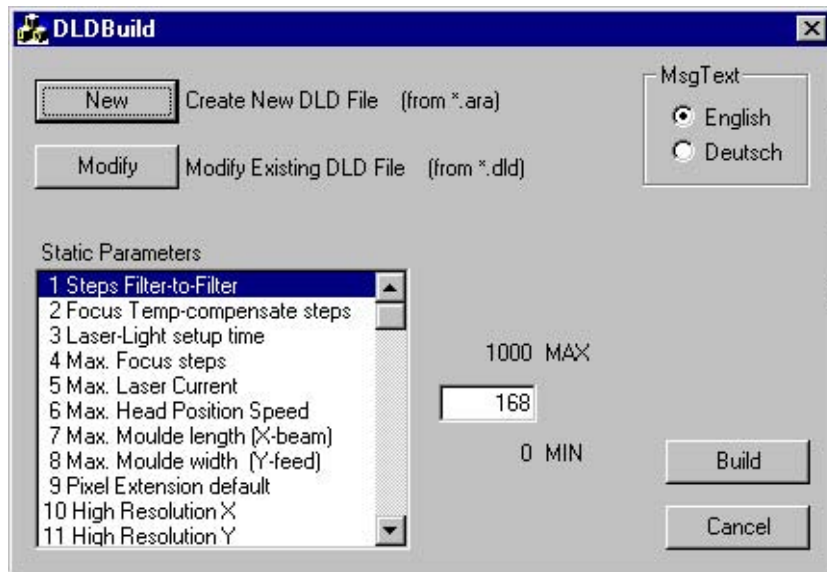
DLDBuild

New Create New DLD File (from *.ara)

Modify Modify Existing DLD File (from *.dld)

MsgText
English
Deutsch

Static Parameters
1 Steps Filter-to-Filter
2 Focus Temp-compensate steps
3 Laser-Light setup time
4 Max. Focus steps
5 Max. Laser Current
6 Max. Head Position Speed
7 Max. Moulde length (X-beam)
8 Max. Moulde width (Y-feed)
9 Pixel Extension default
10 High Resolution X
11 High Resolution Y

1000 MAX
168
0 MIN

Build
Cancel